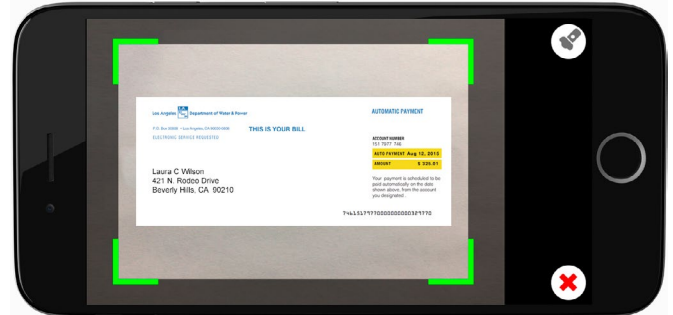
Los Angeles Department of Water & Power

P.O. Box 30808 · Los Angeles, CA 90030-0808

ELECTRONIC SERVICE REQUESTED

THIS IS YOUR BILL

AUTOMATIC PAYMENT

ACCOUNT NUMBER
151 7077 746

AUTO PAYMENT Aug 12, 2015

AMOUNT $ 335.61

Your payment is scheduled to be paid automatically on the date shown above, from the account you designated.

Laura C Wilson
421 N. Rodeo Drive
Beverly Hills, CA 90210

7465157977000000000329770